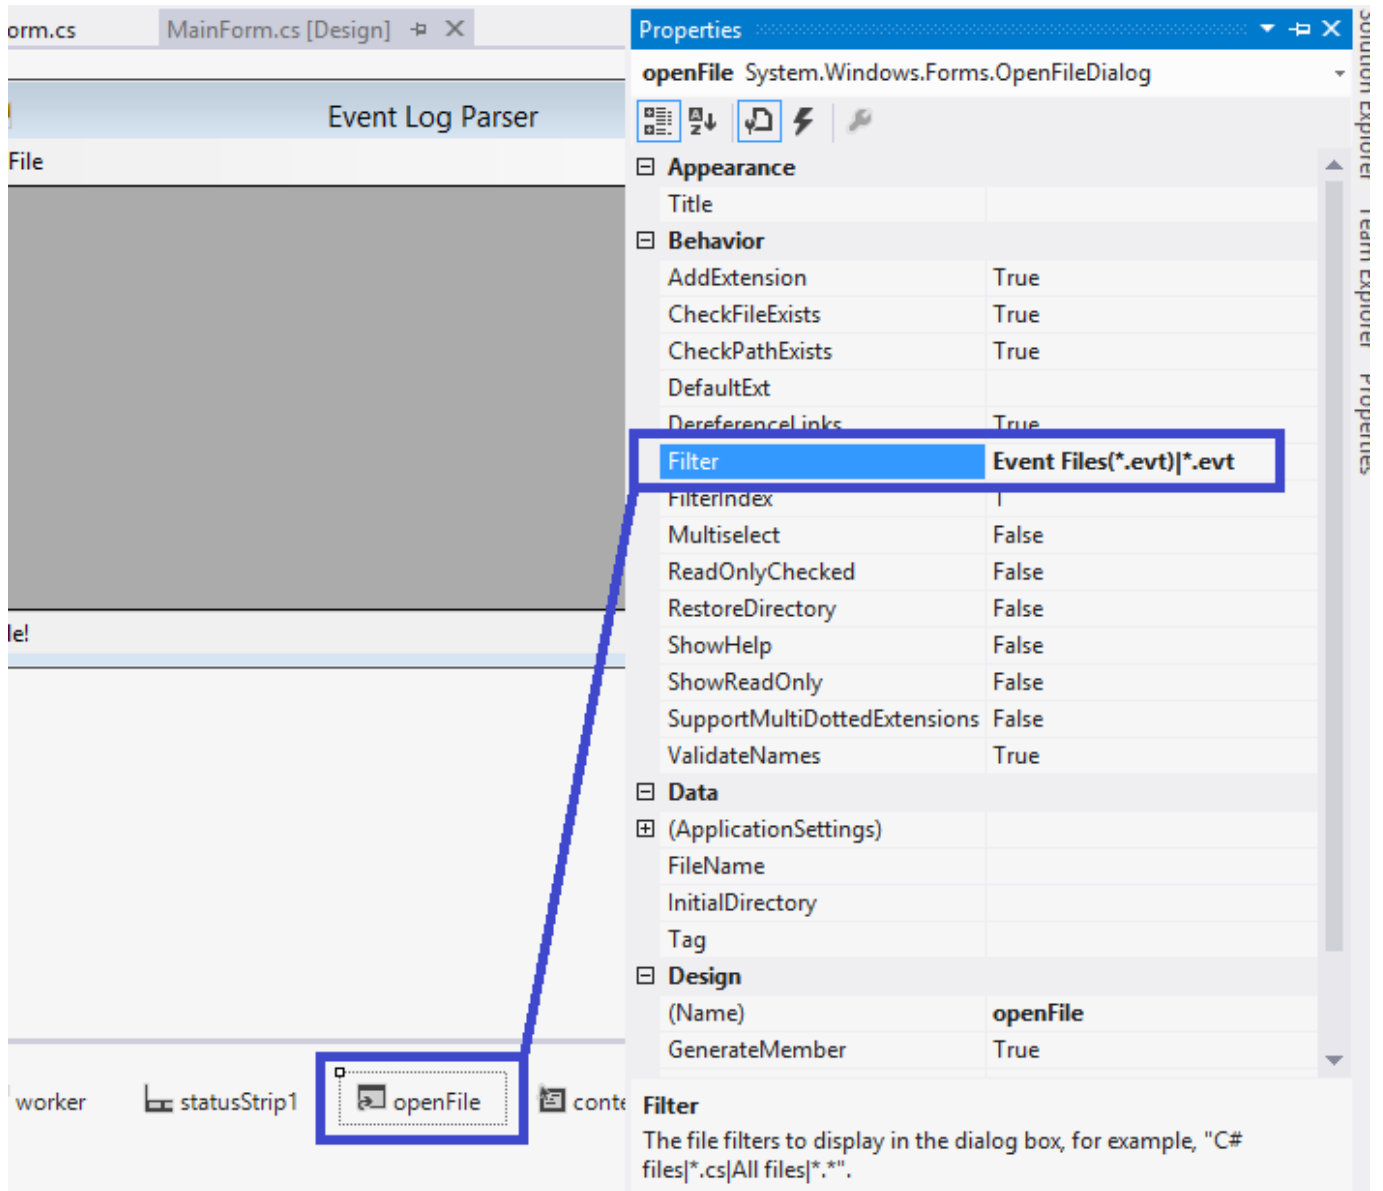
orm.cs
MainForm.cs [Design]

Event Log Parser

File

le!

worker
statusStrip1
openFile
conte

Properties
openFile System.Windows.Forms.OpenFileDialog

| | |
|---|---|
| ⊟ Appearance | |
| Title | |
| ⊟ Behavior | |
| AddExtension | True |
| CheckFileExists | True |
| CheckPathExists | True |
| DefaultExt | |
| DereferenceLinks | True |
| Filter | Event Files(*.evt)\|*.evt |
| FilterIndex | 1 |
| Multiselect | False |
| ReadOnlyChecked | False |
| RestoreDirectory | False |
| ShowHelp | False |
| ShowReadOnly | False |
| SupportMultiDottedExtensions | False |
| ValidateNames | True |
| ⊟ Data | |
| ⊞ (ApplicationSettings) | |
| FileName | |
| InitialDirectory | |
| Tag | |
| ⊟ Design | |
| (Name) | openFile |
| GenerateMember | True |

Filter
The file filters to display in the dialog box, for example, "C# files|*.cs|All files|*.*".

Solution Explorer
Team Explorer
Properties